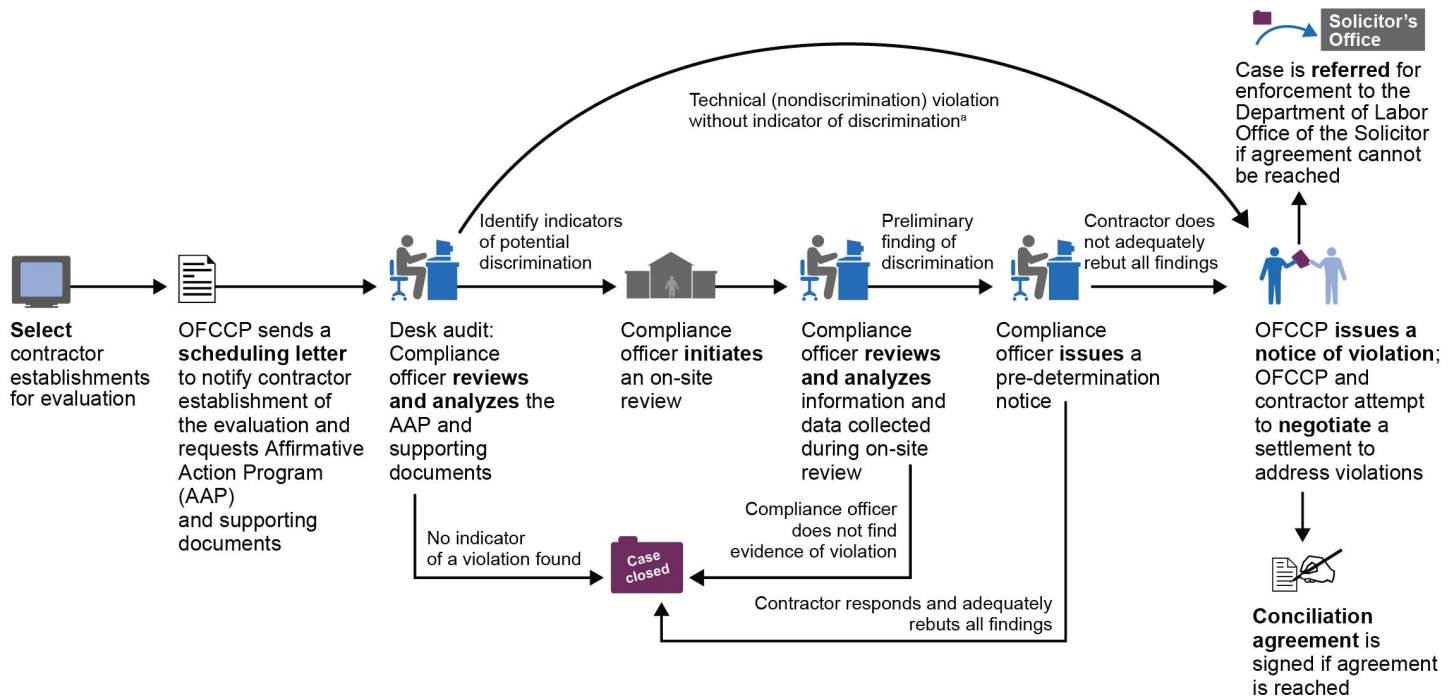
Solicitor's Office

Case is **referred** for enforcement to the Department of Labor Office of the Solicitor if agreement cannot be reached

Technical (nondiscrimination) violation without indicator of discrimination$^a$

Identify indicators of potential discrimination

Preliminary finding of discrimination

Contractor does not adequately rebut all findings

**Select** contractor establishments for evaluation

OFCCP sends a **scheduling letter** to notify contractor establishment of the evaluation and requests Affirmative Action Program (AAP) and supporting documents

Desk audit: Compliance officer **reviews and analyzes** the AAP and supporting documents

Compliance officer **initiates** an on-site review

Compliance officer **reviews and analyzes** information and data collected during on-site review

Compliance officer **issues** a pre-determination notice

OFCCP **issues a notice of violation**; OFCCP and contractor attempt to **negotiate** a settlement to address violations

No indicator of a violation found

Compliance officer does not find evidence of violation

Case closed

Contractor responds and adequately rebuts all findings

**Conciliation agreement** is signed if agreement is reached